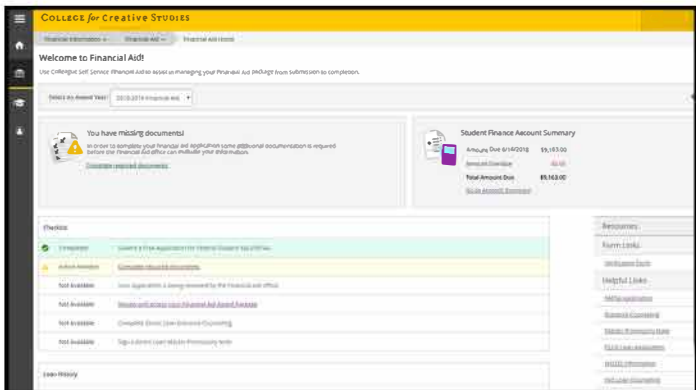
College for Creative Studies

Financial Information · Financial Aid · Financial Aid Home

Welcome to Financial Aid!

Use Colleague Self-Service Financial Aid to assist in managing your Financial Aid package from submission to completion.

Select an Award Year: 2018-2019 Financial Aid

You have missing documents!

In order to complete your financial aid application some additional documentation is required before the Financial Aid office can evaluate your information.

Complete required documents

Student Finance Account Summary

Amount Due 6/14/2018 $9,163.00

Amount Overdue $0.00

Total Amount Due $9,163.00

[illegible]

Checklist

| | |
|---|---|
| Complete | Submit a Free Application for Federal Student Aid (FAFSA) |
| Action Needed | Complete required documents |
| Not Available | Your Application is being reviewed by the Financial Aid office |
| Not Available | Review and accept your Financial Aid Award Package |
| Not Available | Complete Direct Loan Entrance Counseling |
| Not Available | Sign a Direct Loan Master Promissory Note |

Loan History

Resources

Form Links

Verification Form

Helpful Links

FAFSA application

Entrance Counseling

Master Promissory Note

PLUS Loan Application

NSLDS Information

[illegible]